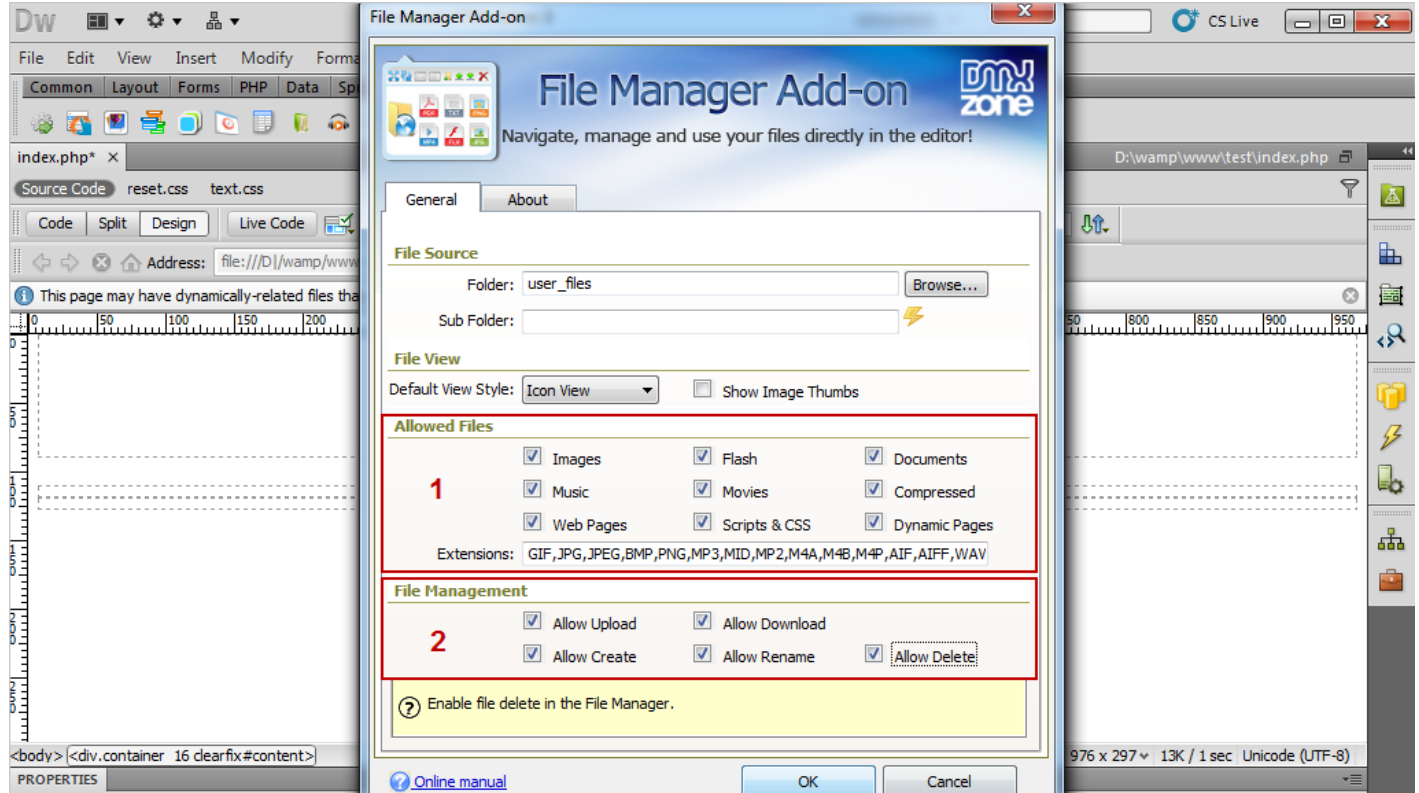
Dw
CS Live
File Edit View Insert Modify Forma
Common Layout Forms PHP Data Sp
index.php*
Source Code reset.css text.css
Code Split Design Live Code
Address: file:///D|/wamp/www
This page may have dynamically-related files tha
D:\wamp\www\test\index.php
0 50 100 150 200 750 800 850 900 950

File Manager Add-on
File Manager Add-on
DMX zone
Navigate, manage and use your files directly in the editor!
General About
File Source
Folder: user_files Browse...
Sub Folder:
File View
Default View Style: Icon View Show Image Thumbs
Allowed Files
1
Images Flash Documents
Music Movies Compressed
Web Pages Scripts & CSS Dynamic Pages
Extensions: GIF,JPG,JPEG,BMP,PNG,MP3,MID,MP2,M4A,M4B,M4P,AIF,AIFF,WAV
File Management
2
Allow Upload Allow Download
Allow Create Allow Rename Allow Delete
Enable file delete in the File Manager.
Online manual OK Cancel

<body> <div.container 16 clearfix#content>
976 x 297 13K / 1 sec Unicode (UTF-8)
PROPERTIES